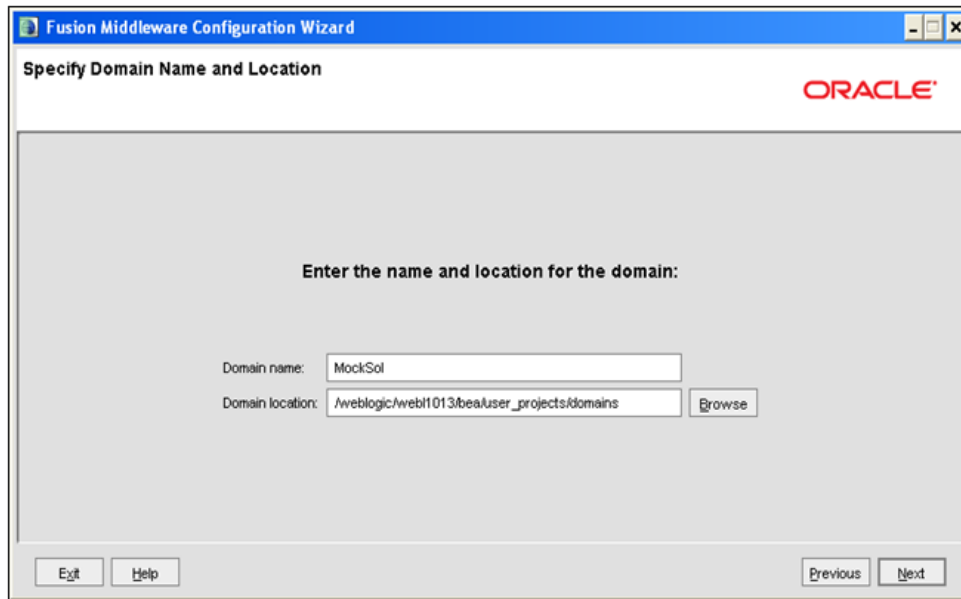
Fusion Middleware Configuration Wizard

Specify Domain Name and Location

ORACLE

Enter the name and location for the domain:

Domain name: MockSol

Domain location: /weblogic/webl1013/bea/user_projects/domains

Browse

Exit

Help

Previous

Next